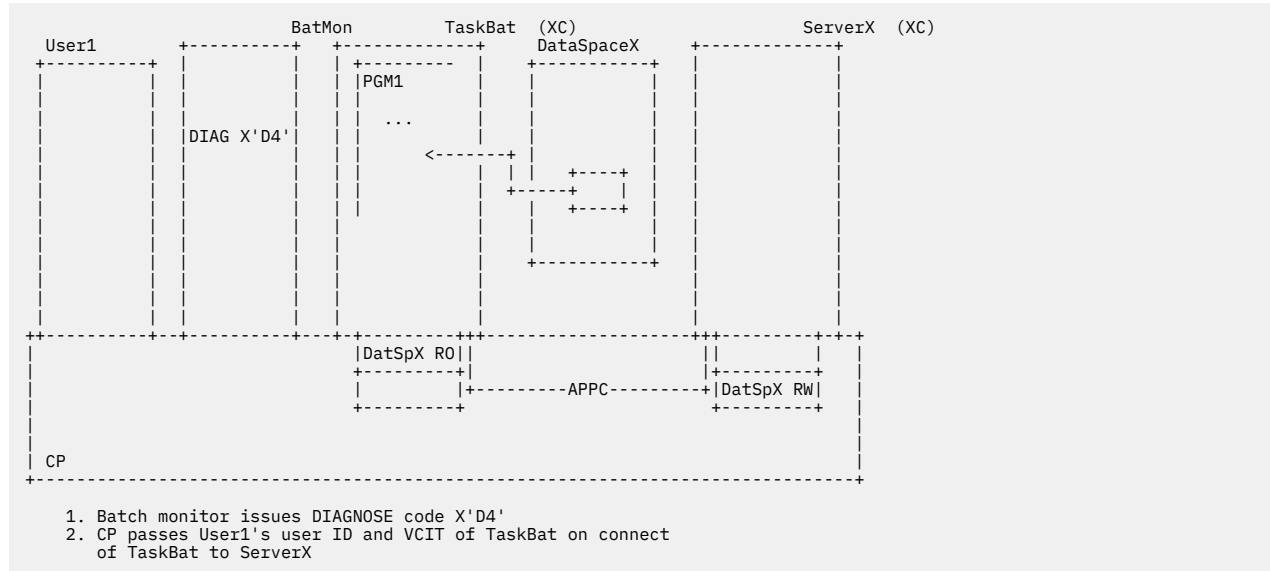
BatMon TaskBat (XC) ServerX (XC)
User1 DataSpaceX

PGM1

...

DIAG X'D4'

DatSpX RO

APPC

DatSpX RW

CP

1. Batch monitor issues DIAGNOSE code X'D4'
2. CP passes User1's user ID and VCIT of TaskBat on connect of TaskBat to ServerX